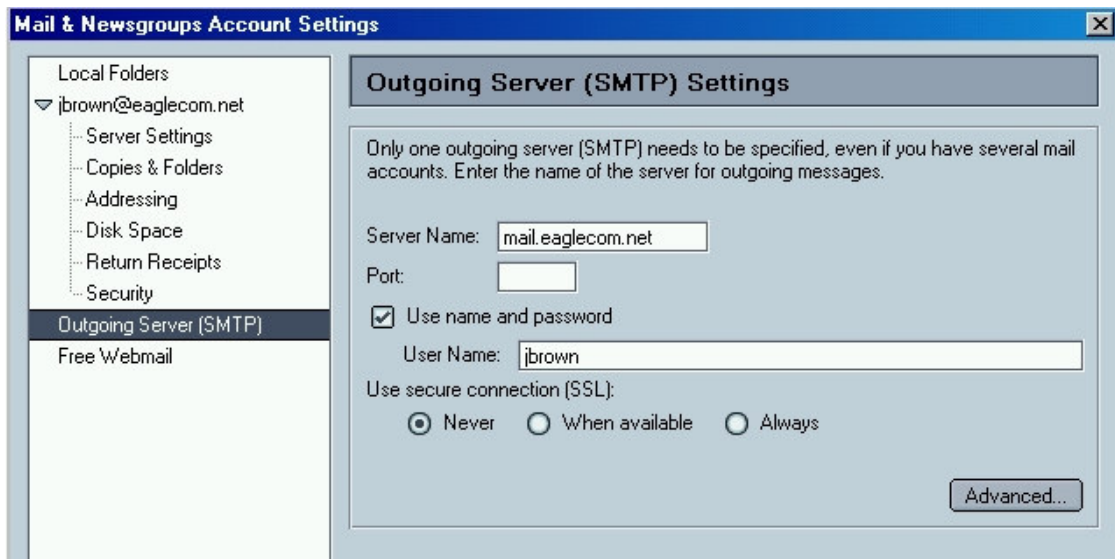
Mail & Newsgroups Account Settings

Local Folders
jbrown@eaglecom.net
Server Settings
Copies & Folders
Addressing
Disk Space
Return Receipts
Security
Outgoing Server (SMTP)
Free Webmail

Outgoing Server (SMTP) Settings

Only one outgoing server (SMTP) needs to be specified, even if you have several mail accounts. Enter the name of the server for outgoing messages.

Server Name: mail.eaglecom.net
Port:
Use name and password
User Name: jbrown
Use secure connection (SSL):
Never When available Always

Advanced...